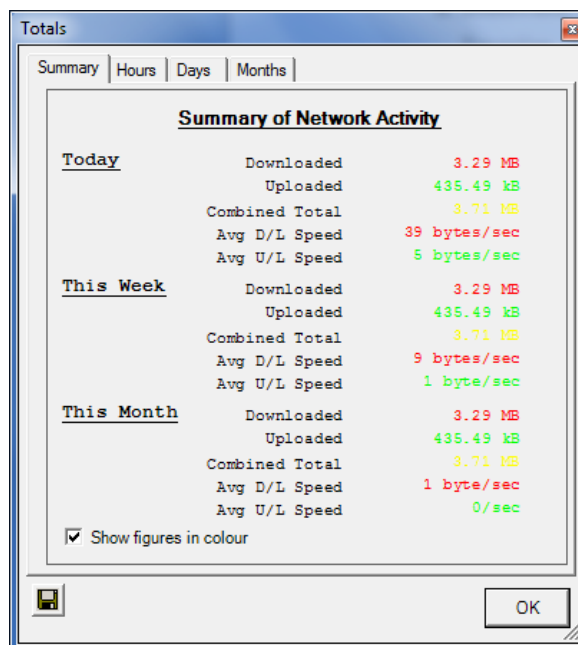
Totals

Summary | Hours | Days | Months

Summary of Network Activity

Today
Downloaded 3.29 MB
Uploaded 435.49 kB
Combined Total 3.71 MB
Avg D/L Speed 39 bytes/sec
Avg U/L Speed 5 bytes/sec

This Week
Downloaded 3.29 MB
Uploaded 435.49 kB
Combined Total 3.71 MB
Avg D/L Speed 9 bytes/sec
Avg U/L Speed 1 byte/sec

This Month
Downloaded 3.29 MB
Uploaded 435.49 kB
Combined Total 3.71 MB
Avg D/L Speed 1 byte/sec
Avg U/L Speed 0/sec

Show figures in colour

OK